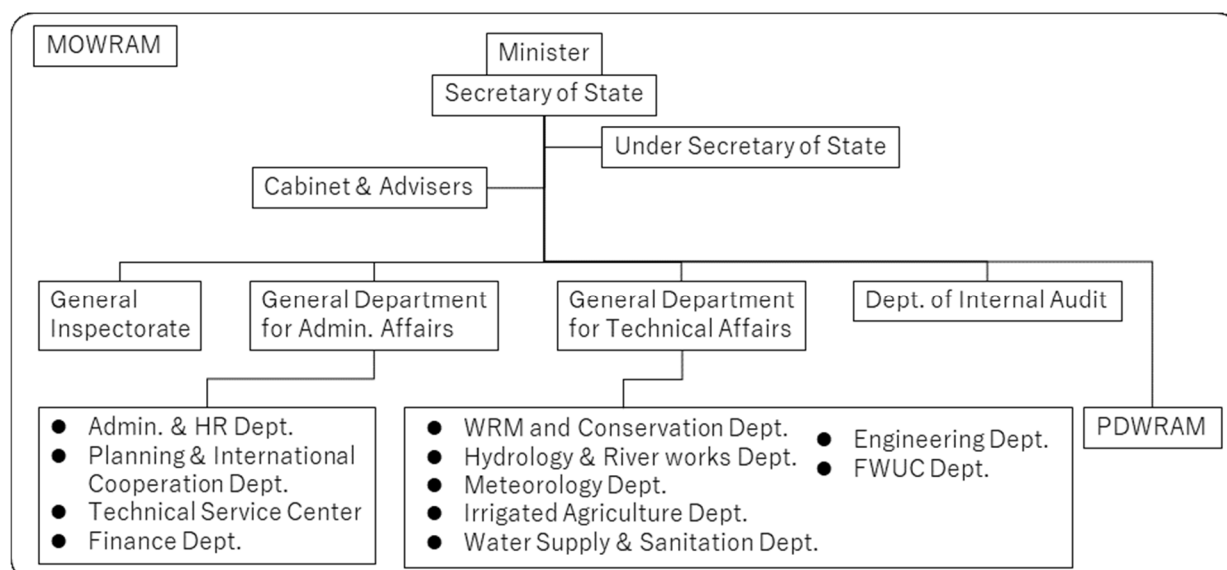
MOWRAM

Minister

Secretary of State

Under Secretary of State

Cabinet & Advisers

General Inspectorate

General Department for Admin. Affairs

General Department for Technical Affairs

Dept. of Internal Audit

- Admin. & HR Dept.
- Planning & International Cooperation Dept.
- Technical Service Center
- Finance Dept.

- WRM and Conservation Dept.
- Hydrology & River works Dept.
- Meteorology Dept.
- Irrigated Agriculture Dept.
- Water Supply & Sanitation Dept.
- Engineering Dept.
- FWUC Dept.

PDWRAM